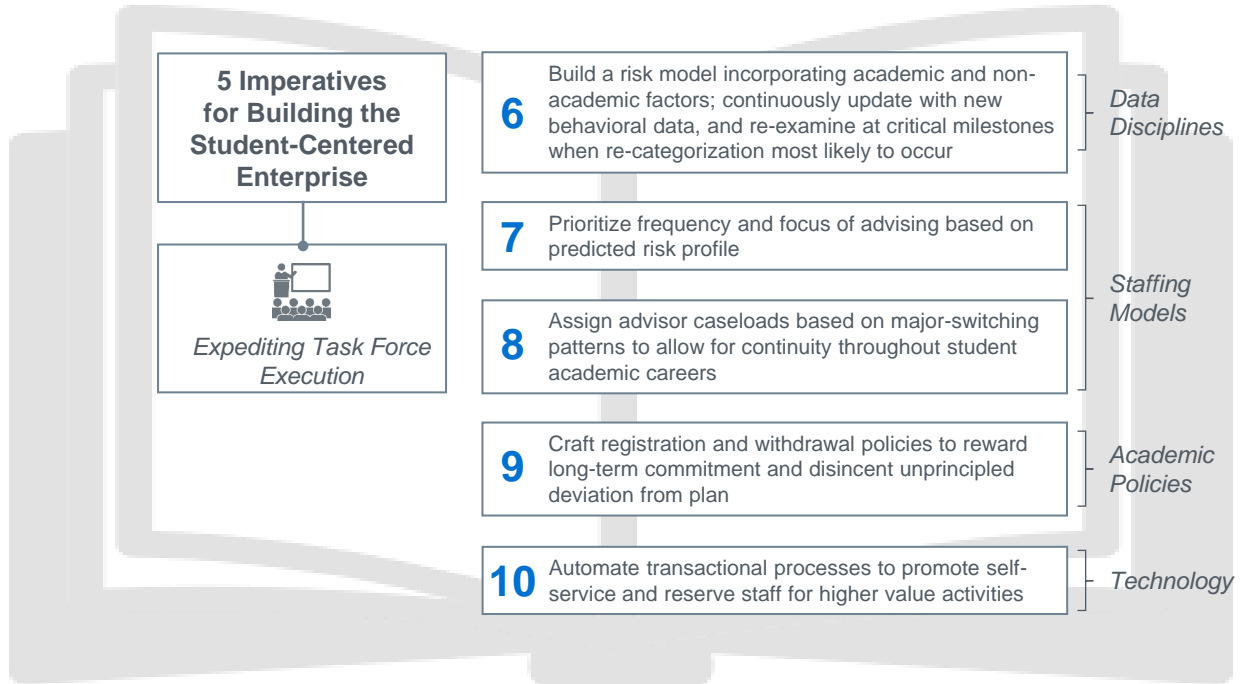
5 Imperatives for Building the Student-Centered Enterprise

Expediting Task Force Execution

6 Build a risk model incorporating academic and non-academic factors; continuously update with new behavioral data, and re-examine at critical milestones when re-categorization most likely to occur

Data Disciplines

7 Prioritize frequency and focus of advising based on predicted risk profile

8 Assign advisor caseloads based on major-switching patterns to allow for continuity throughout student academic careers

Staffing Models

9 Craft registration and withdrawal policies to reward long-term commitment and disincent unprincipled deviation from plan

Academic Policies

10 Automate transactional processes to promote self-service and reserve staff for higher value activities

Technology